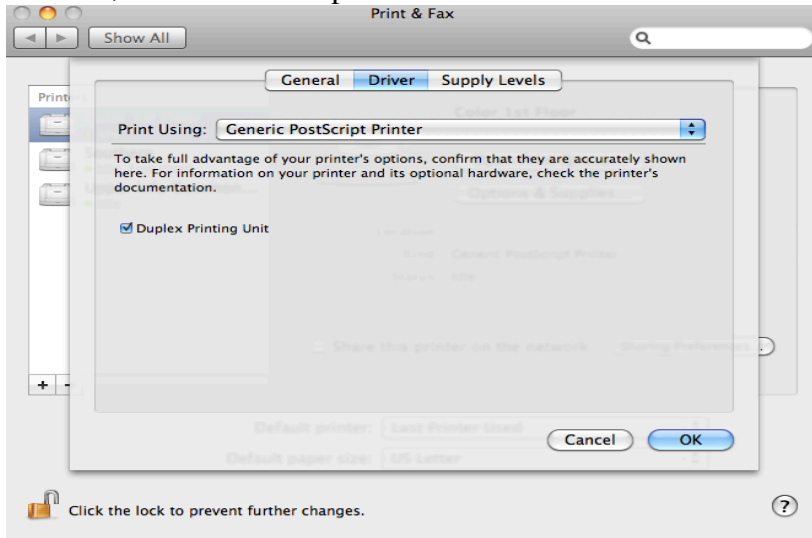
Print & Fax

Show All

General Driver Supply Levels

Print Using: Generic PostScript Printer

To take full advantage of your printer's options, confirm that they are accurately shown here. For information on your printer and its optional hardware, check the printer's documentation.

Duplex Printing Unit

Printers

Color 1st Floor

Options & Supplies

Location:

Kind: Generic PostScript Printer

Status: Idle

Share this printer on the network

Sharing Preferences...

+ -

Default printer: Last Printer Used

Default paper size: US Letter

Cancel OK

Click the lock to prevent further changes.

?